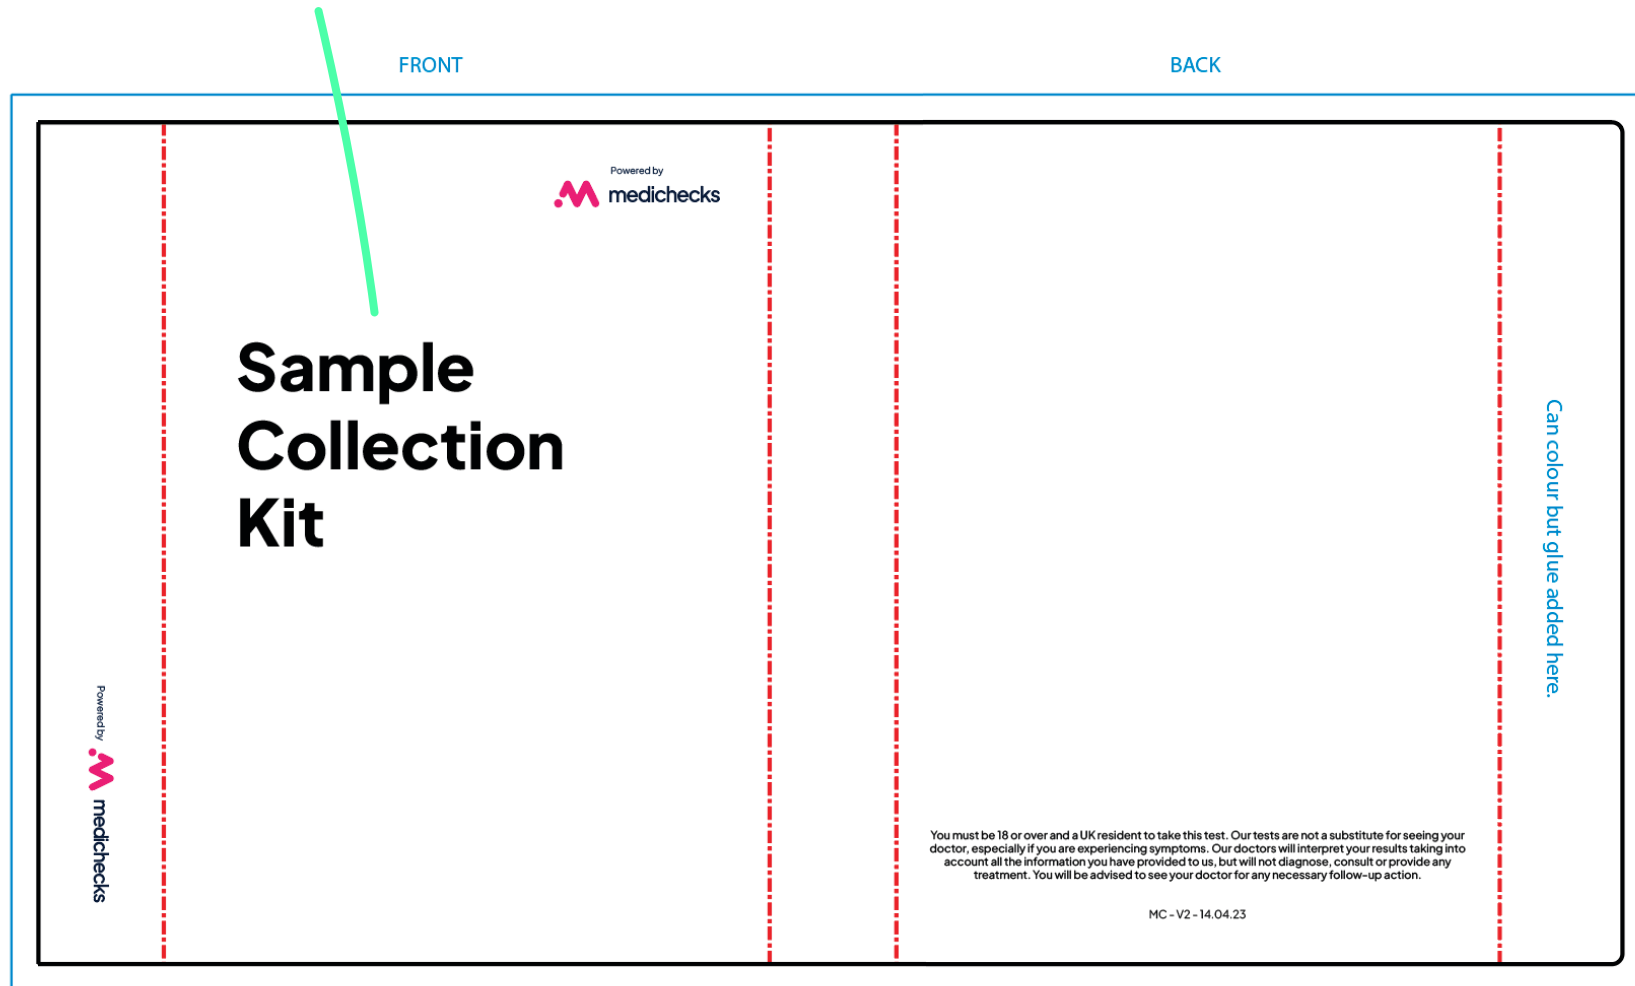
FRONT

BACK

Powered by
medichecks

Powered by
medichecks

Sample Collection Kit

You must be 18 or over and a UK resident to take this test. Our tests are not a substitute for seeing your doctor, especially if you are experiencing symptoms. Our doctors will interpret your results taking into account all the information you have provided to us, but will not diagnose, consult or provide any treatment. You will be advised to see your doctor for any necessary follow-up action.

MC - V2 - 14.04.23

Can colour but glue added here.